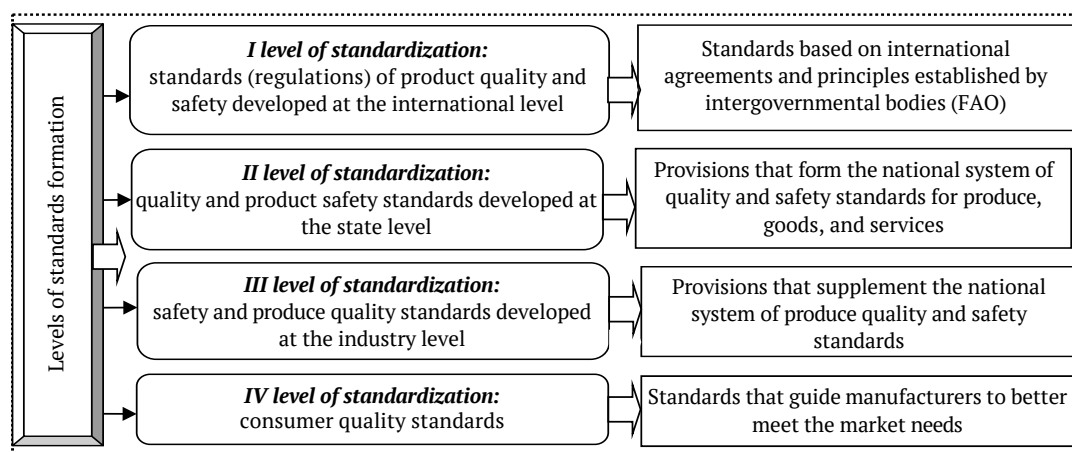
Levels of standards formation

*I level of standardization:*
standards (regulations) of product quality and safety developed at the international level

Standards based on international agreements and principles established by intergovernmental bodies (FAO)

*II level of standardization:*
quality and product safety standards developed at the state level

Provisions that form the national system of quality and safety standards for produce, goods, and services

*III level of standardization:*
safety and produce quality standards developed at the industry level

Provisions that supplement the national system of produce quality and safety standards

*IV level of standardization:*
consumer quality standards

Standards that guide manufacturers to better meet the market needs